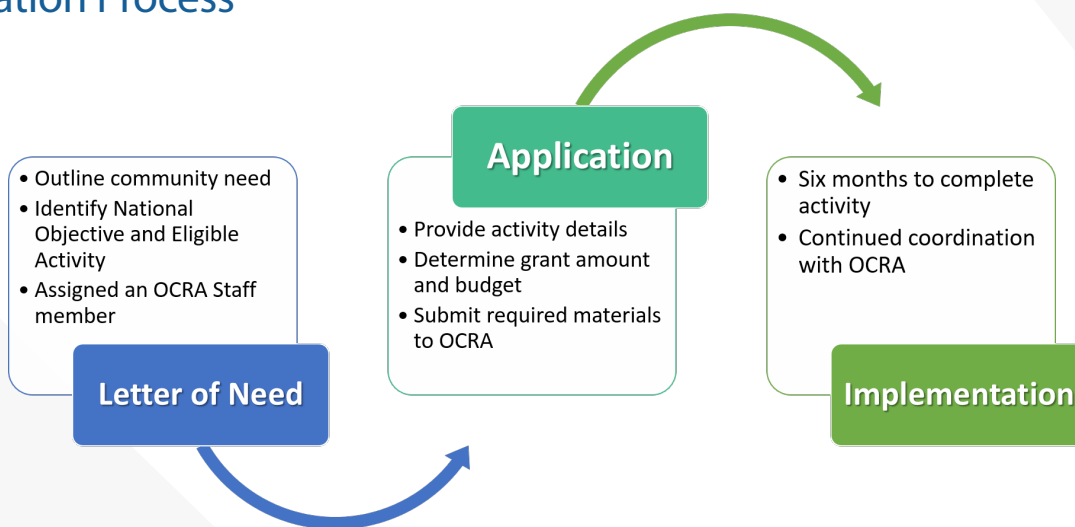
ation Process

• Outline community need
• Identify National Objective and Eligible Activity
• Assigned an OCRA Staff member

Letter of Need

Application

• Provide activity details
• Determine grant amount and budget
• Submit required materials to OCRA

• Six months to complete activity
• Continued coordination with OCRA

Implementation